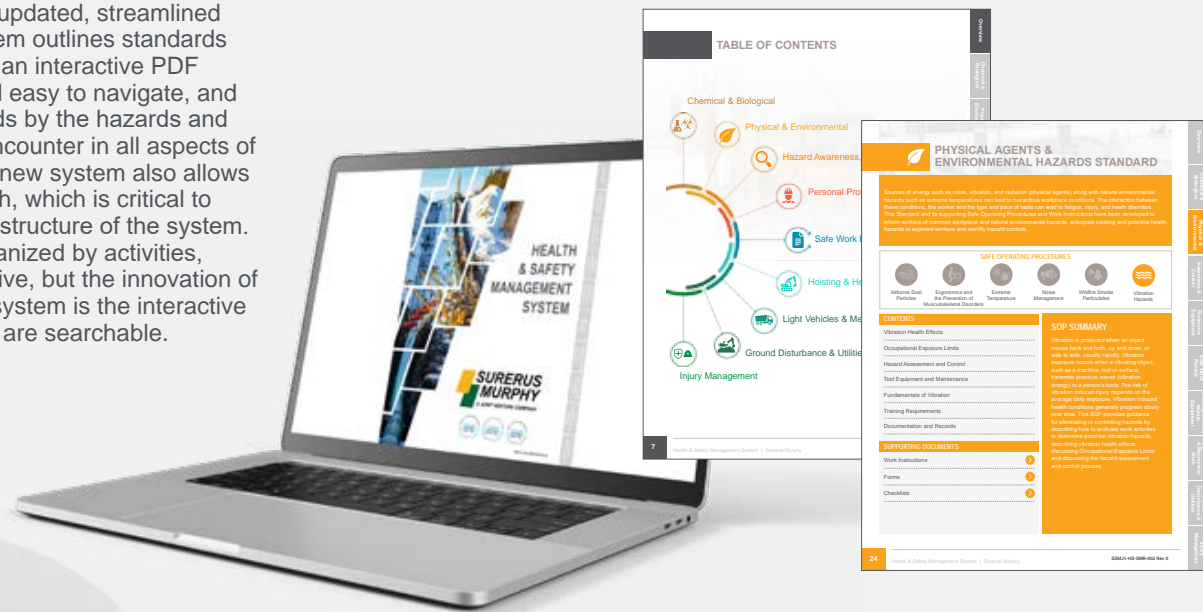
updated, streamlined
em outlines standards
an interactive PDF
l easy to navigate, and
ds by the hazards and
ncounter in all aspects of
new system also allows
h, which is critical to
structure of the system.
anized by activities,
ive, but the innovation of
system is the interactive
are searchable.

HEALTH
& SAFETY
MANAGEMENT
SYSTEM

SURERUS
MURPHY

TABLE OF CONTENTS

Overview

Chemical & Biological

Physical & Environmental

Hazard Awareness

Personal Pro

Safe Work

Hoisting & He

Light Vehicles & Me

Ground Disturbance & Utilitie

Injury Management

7 Health & Safety Management System | Surerus Murphy

PHYSICAL AGENTS &
ENVIRONMENTAL HAZARDS STANDARD

Sources of energy such as noise, vibration, and radiation (physical agents) along with natural environmental hazards such as extreme temperatures can lead to hazardous workplace conditions. The interaction between these conditions, the worker and the type and pace of tasks can lead to fatigue, injury, and health disorders. This Standard and its supporting Safe Operating Procedures and Work Instructions have been developed to inform workers of common workplace and natural environmental hazards, anticipate existing and potential health hazards to exposed workers and identify hazard controls.

SAFE OPERATING PROCEDURES

Airborne Dust Particles

Ergonomics and the Prevention of Musculoskeletal Disorders

Extreme Temperature

Noise Management

Wildfire Smoke Particulates

Vibration Hazards

CONTENTS

Vibration Health Effects

Occupational Exposure Limits

Hazard Assessment and Control

Tool Equipment and Maintenance

Fundamentals of Vibration

Training Requirements

Documentation and Records

SUPPORTING DOCUMENTS

Work Instructions

Forms

Checklists

SOP SUMMARY

Vibration is produced when an object moves back and forth, up and down, or side to side, usually rapidly. Vibration exposure occurs when a vibrating object, such as a machine, tool or surface, transmits pressure waves (vibration energy) to a person's body. The risk of vibration induced injury depends on the average daily exposure. Vibration induced health conditions generally progress slowly over time. This SOP provides guidance for eliminating or controlling hazards by describing how to evaluate work activities to determine potential vibration hazards, describing vibration health effects, discussing Occupational Exposure Limits and discussing the hazard assessment and control process.

24 Health & Safety Management System | Surerus Murphy

SSMJV-HS-SMR-002 Rev 0